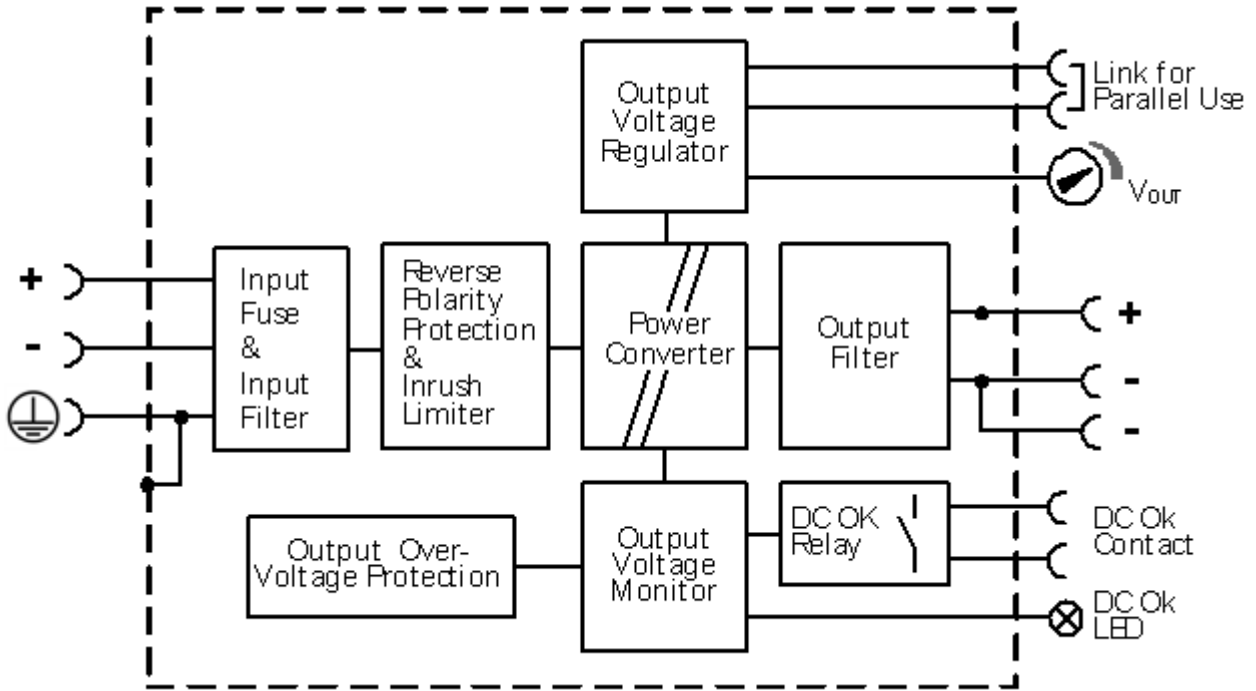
Output Voltage Regulator

Link for Parallel Use

$V_{OUT}$

+

-

Input Fuse & Input Filter

Reverse Polarity Protection & Inrush Limiter

Power Converter

Output Filter

+

-

-

DC OK Relay

DC Ok Contact

Output Over-Voltage Protection

Output Voltage Monitor

DC Ok LED